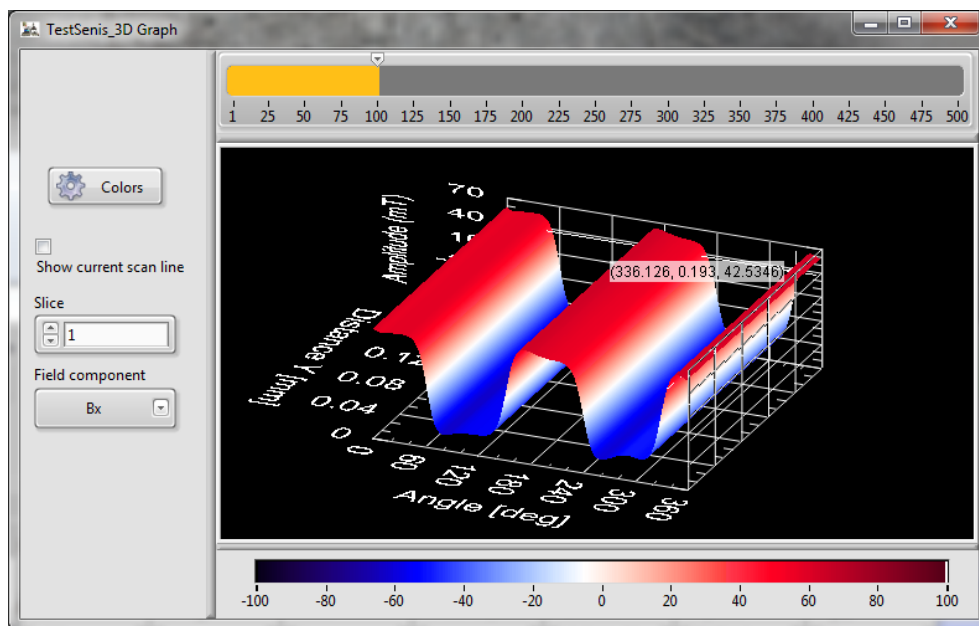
TestSenis_3D Graph

1 25 50 75 100 125 150 175 200 225 250 275 300 325 350 375 400 425 450 475 500

Colors

Show current scan line

Slice

1

Field component

Bx

70
40
10
Amplitude [mT]

(336.126, 0.193, 42.5346)

Distance Y [mm]
0.12
0.08
0.04
0

0
60
120
180
240
300
360
Angle [deg]

-100 -80 -60 -40 -20 0 20 40 60 80 100